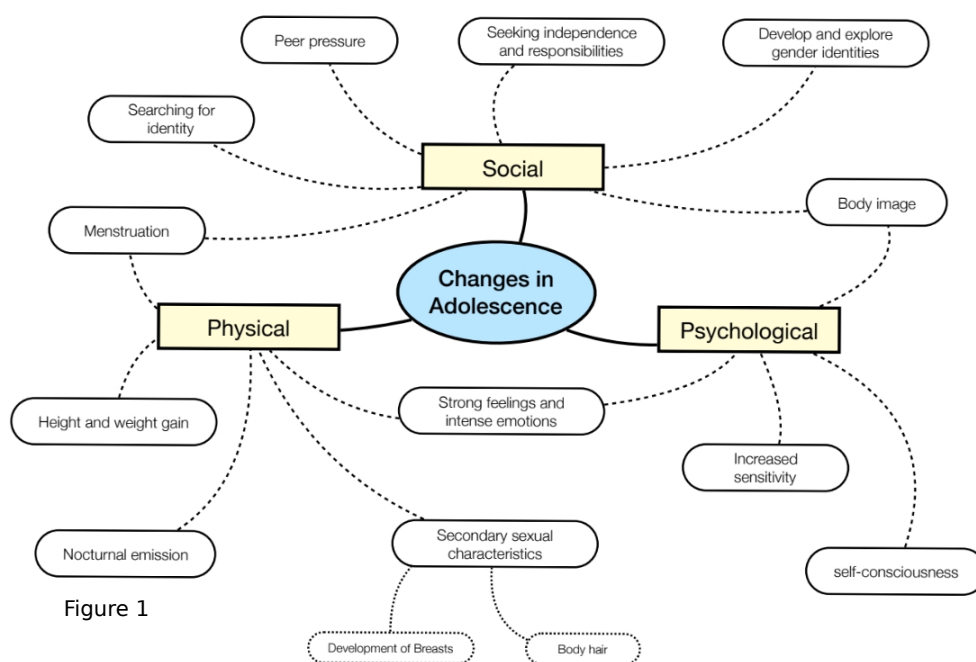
Peer pressure

Seeking independence and responsibilities

Develop and explore gender identities

Searching for identity

Social

Body image

Menstruation

Changes in Adolescence

Physical

Psychological

Height and weight gain

Strong feelings and intense emotions

Increased sensitivity

Nocturnal emission

Secondary sexual characteristics

self-consciousness

Figure 1

Development of Breasts

Body hair